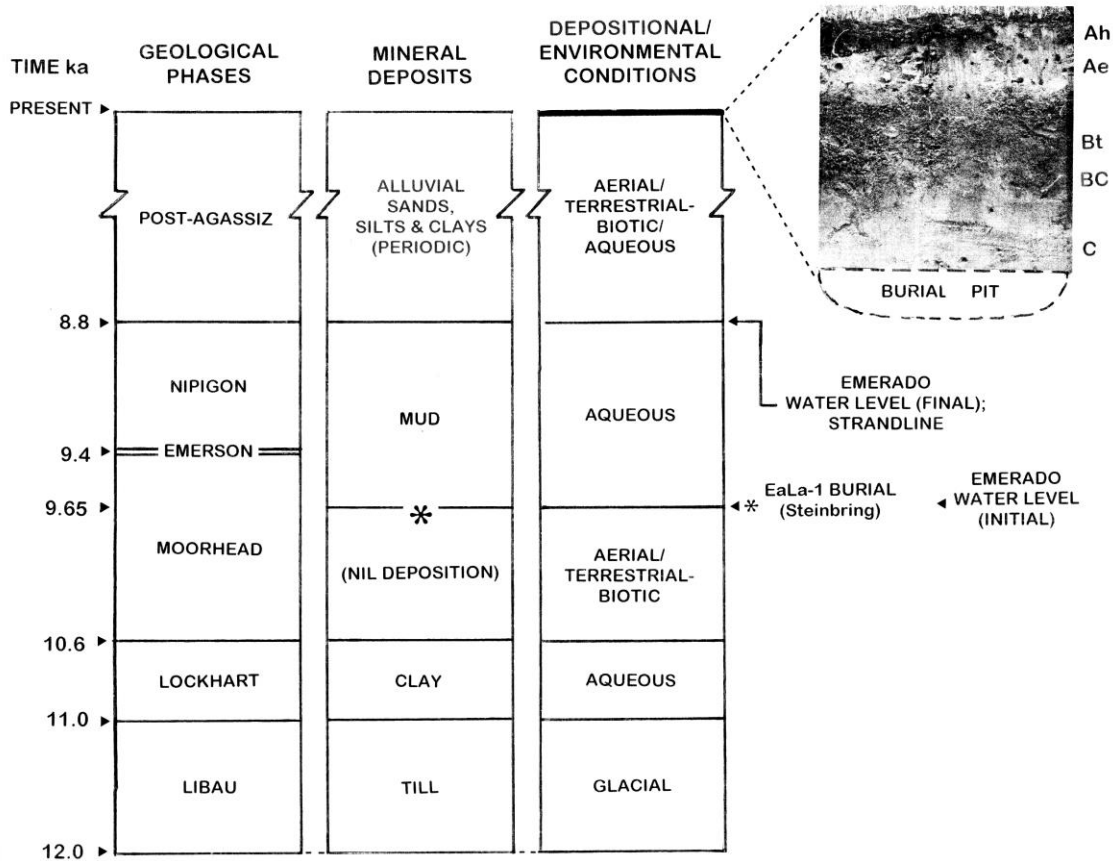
TIME ka

GEOLOGICAL PHASES

MINERAL DEPOSITS

DEPOSITIONAL/ ENVIRONMENTAL CONDITIONS

Ah
Ae
Bt
BC
C

BURIAL PIT

PRESENT ▸

POST-AGASSIZ

ALLUVIAL SANDS, SILTS & CLAYS (PERIODIC)

AERIAL/ TERRESTRIAL-BIOTIC/ AQUEOUS

8.8 ▸

NIPIGON

MUD

AQUEOUS

EMERADO WATER LEVEL (FINAL); STRANDLINE

9.4 ▸ EMERSON

9.65 ▸

*

◂ * EaLa-1 BURIAL (Steinbring)

◂ EMERADO WATER LEVEL (INITIAL)

MOORHEAD

(NIL DEPOSITION)

AERIAL/ TERRESTRIAL-BIOTIC

10.6 ▸

LOCKHART

CLAY

AQUEOUS

11.0 ▸

LIBAU

TILL

GLACIAL

12.0 ▸